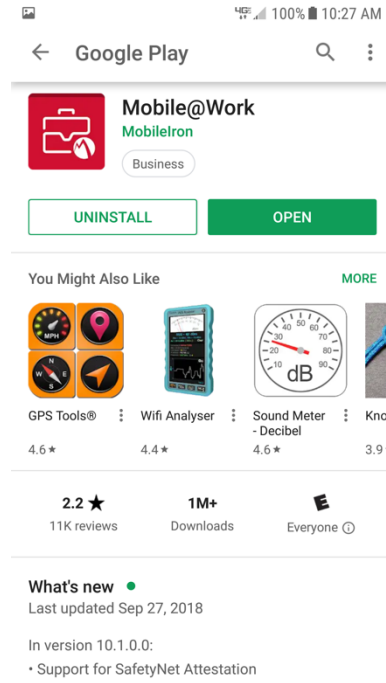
4G 100% 10:27 AM

Google Play

Mobile@Work
MobileIron
Business

UNINSTALL
OPEN

You Might Also Like
MORE

MPH
GPS Tools®
4.6★

Wifi Analyser
4.4★

10 20 30 40 50 60 70 80 90
dB
Sound Meter - Decibel
4.6★

Kno
3.9

2.2★
11K reviews

1M+
Downloads

E
Everyone ⓘ

What's new
Last updated Sep 27, 2018

In version 10.1.0.0:
• Support for SafetyNet Attestation